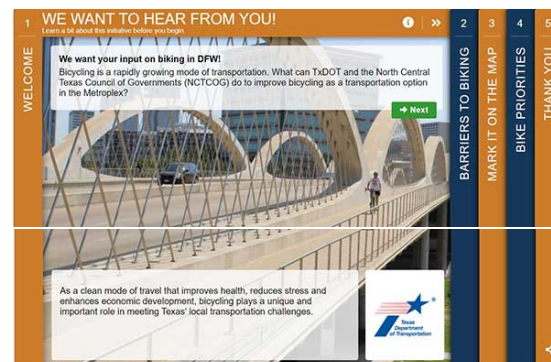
1 WELCOME

WE WANT TO HEAR FROM YOU!

Learn a bit about this initiative before you begin.

We want your input on biking in DFW!

Bicycling is a rapidly growing mode of transportation. What can TxDOT and the North Central Texas Council of Governments (NCTCOG) do to improve bicycling as a transportation option in the Metroplex?

➜ Next

As a clean mode of travel that improves health, reduces stress and enhances economic development, bicycling plays a unique and important role in meeting Texas' local transportation challenges.

Texas Department of Transportation

2 BARRIERS TO BIKING

3 MARK IT ON THE MAP

4 BIKE PRIORITIES

5 THANK YOU